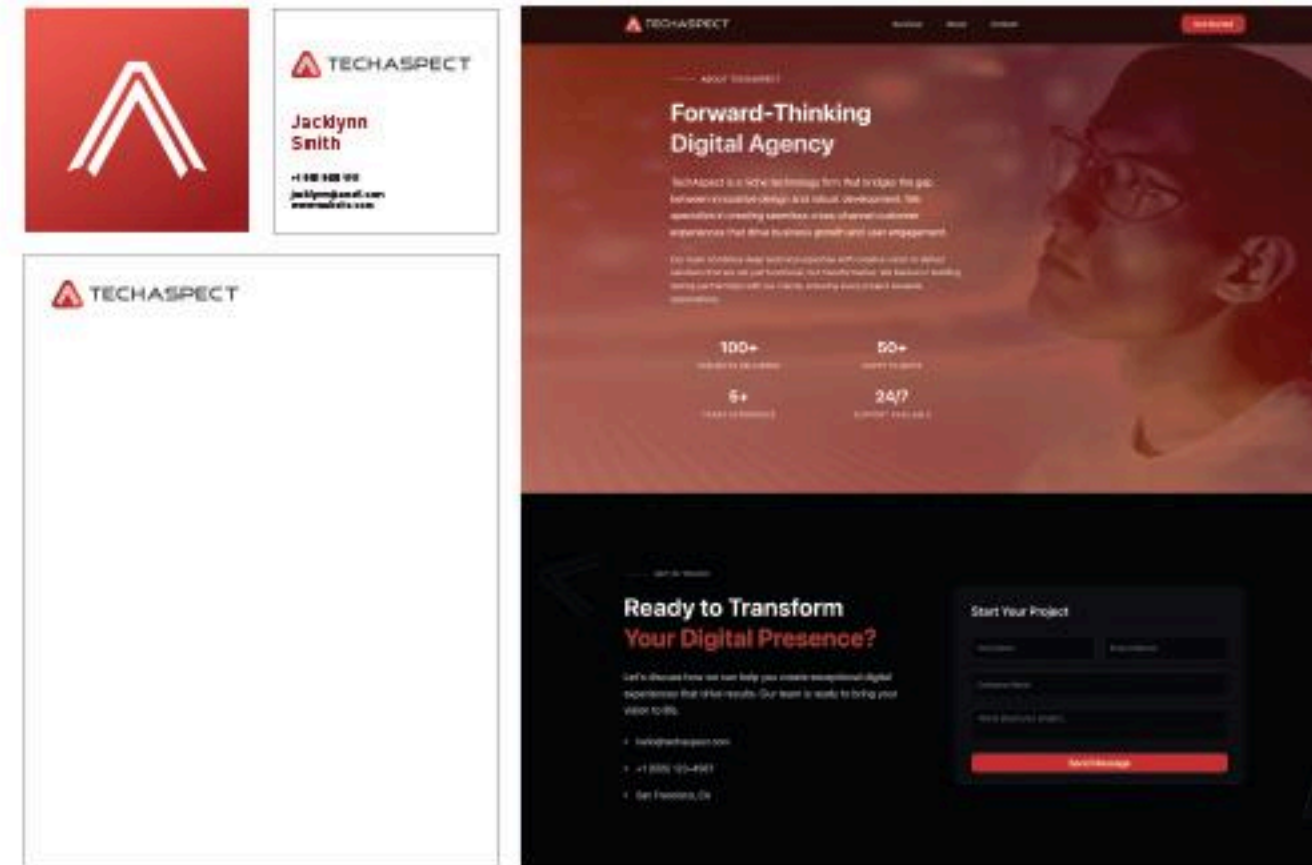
TECHASPECT

Jacklynn Smith

+1 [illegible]

jacklynn@email.com
www.website.com

TECHASPECT

TECHASPECT

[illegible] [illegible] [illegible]

Get Started

ABOUT TECHASPECT

Forward-Thinking Digital Agency

TechAspect is a niche technology firm that bridges the gap between innovative design and robust development. We specialize in creating seamless cross-channel customer experiences that drive business growth and user engagement.

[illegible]

100+
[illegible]

50+
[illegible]

5+
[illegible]

24/7
SUPPORT AVAILABLE

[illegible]

Ready to Transform Your Digital Presence?

Let's discuss how we can help you create exceptional digital experiences that drive results. Our team is ready to bring your vision to life.

hello@techaspect.com

+1 (555) 123-4567

San Francisco, CA

Start Your Project

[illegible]

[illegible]

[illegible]

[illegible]

Send Message